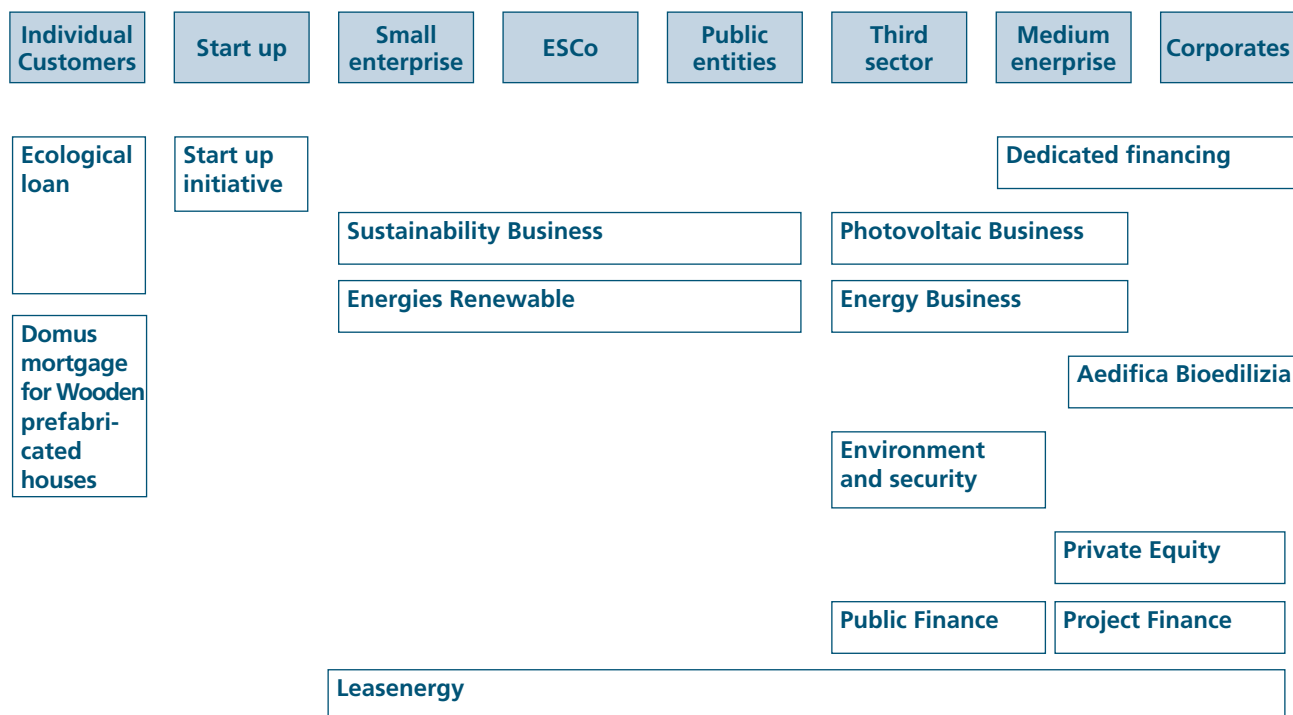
Individual Customers

Start up

Small enterprise

ESCo

Public entities

Third sector

Medium enerprise

Corporates

Ecological loan

Start up initiative

Dedicated financing

Sustainability Business

Photovoltaic Business

Energies Renewable

Energy Business

Aedifica Bioedilizia

Domus mortgage for Wooden prefabricated houses

Environment and security

Private Equity

Public Finance

Project Finance

Leasenergy